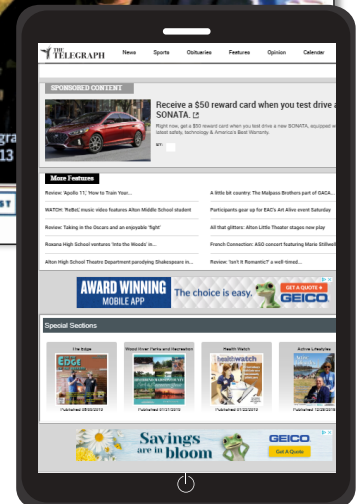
THE TELEGRAPH News Sports Obituaries Features Opinion Calendar

SPONSORED CONTENT

Receive a $50 reward card when you test drive a SONATA.

Right now, get a $50 reward card when you test drive a new SONATA, equipped w latest safety, technology & America's Best Warranty.

BY:

More Features

Review: 'Apollo 11,' 'How to Train Your...

WATCH: 'ReBeL' music video features Alton Middle School student

Review: Taking in the Oscars and an enjoyable 'fight'

Roxana High School ventures 'into the Woods' in...

Alton High School Theatre Department parodying Shakespeare in...

A little bit country: The Malpass Brothers part of ACA...

Participants gear up for EAC's Art Alive event Saturday

All that glitters: Alton Little Theater stages now play

French Connection: ASO concert featuring Marie Stillwell

Review: 'Isn't It Romantic?' a well-timed...

AWARD WINNING MOBILE APP The choice is easy. GEICO GET A QUOTE

Special Sections

The Edge
Published 08/02/2018

Wood River Parks and Recreation
Published 07/21/2018

Health Watch
Published 07/22/2018

Active Lifestyles
Published 12/28/2018

Savings are in bloom GEICO Get A Quote

gra
13

ST